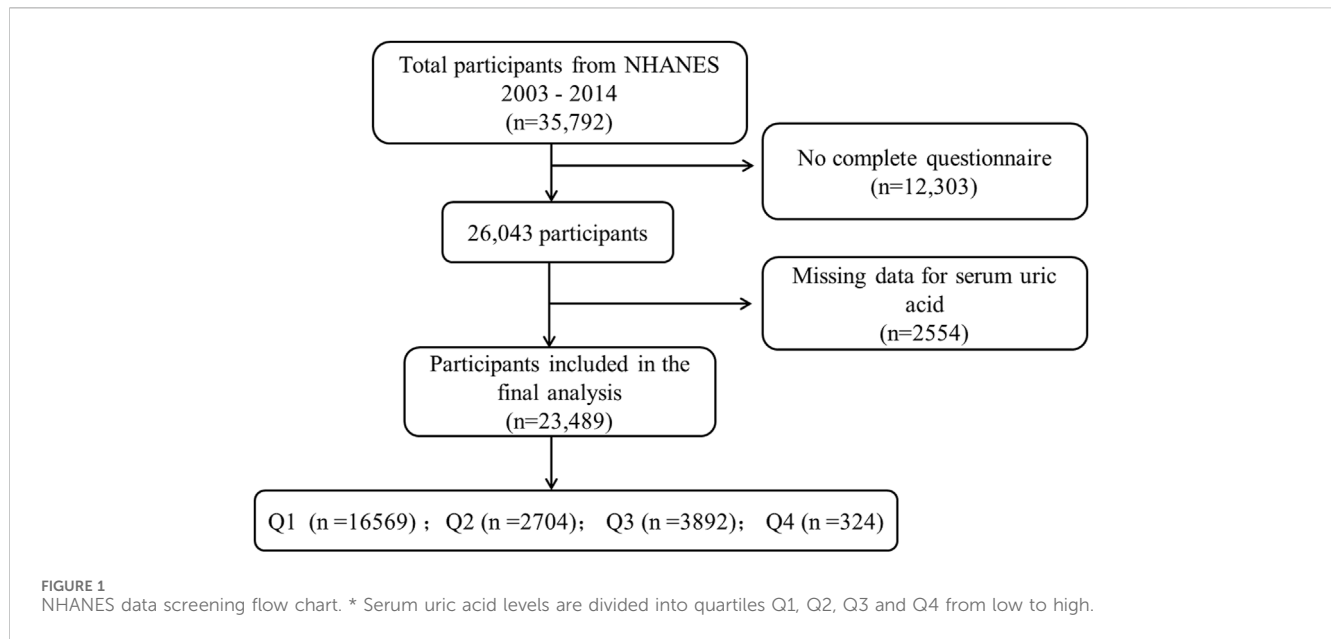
Total participants from NHANES 2003 - 2014 (n=35,792)

No complete questionnaire (n=12,303)

26,043 participants

Missing data for serum uric acid (n=2554)

Participants included in the final analysis (n=23,489)

Q1 (n =16569) ; Q2 (n =2704); Q3 (n =3892); Q4 (n =324)

FIGURE 1
NHANES data screening flow chart. * Serum uric acid levels are divided into quartiles Q1, Q2, Q3 and Q4 from low to high.